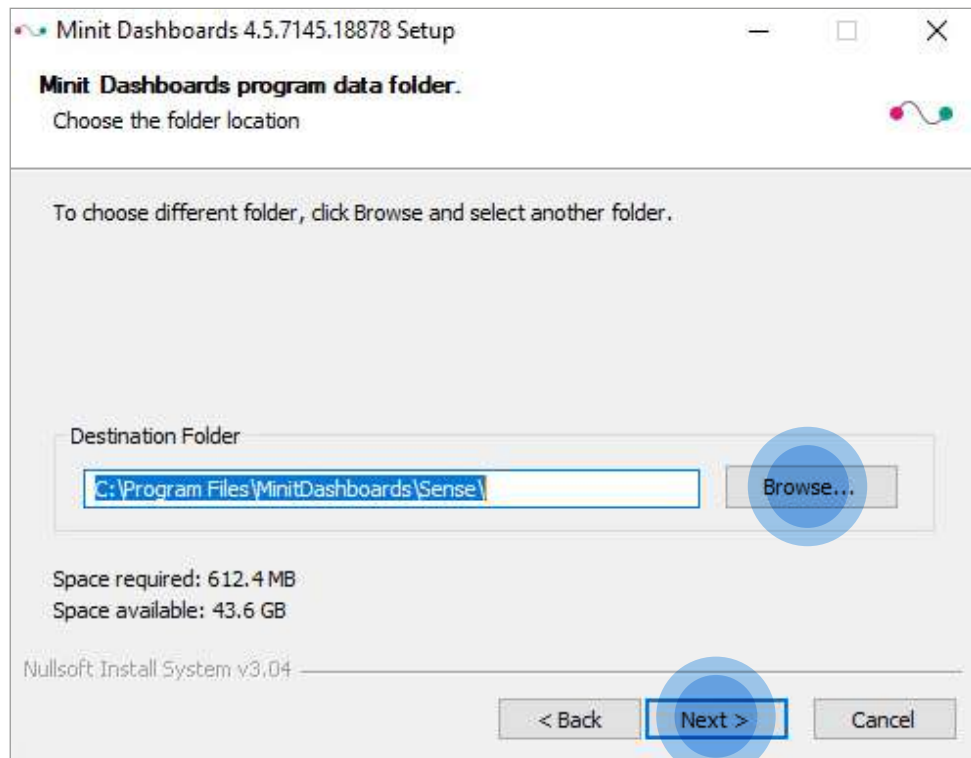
Minit Dashboards 4.5.7145.18878 Setup

Minit Dashboards program data folder.
Choose the folder location

To choose different folder, click Browse and select another folder.

Destination Folder

C:\Program Files\MinitDashboards\Sense\

Browse...

Space required: 612.4 MB
Space available: 43.6 GB

Nullsoft Install System v3.04

< Back
Next >
Cancel